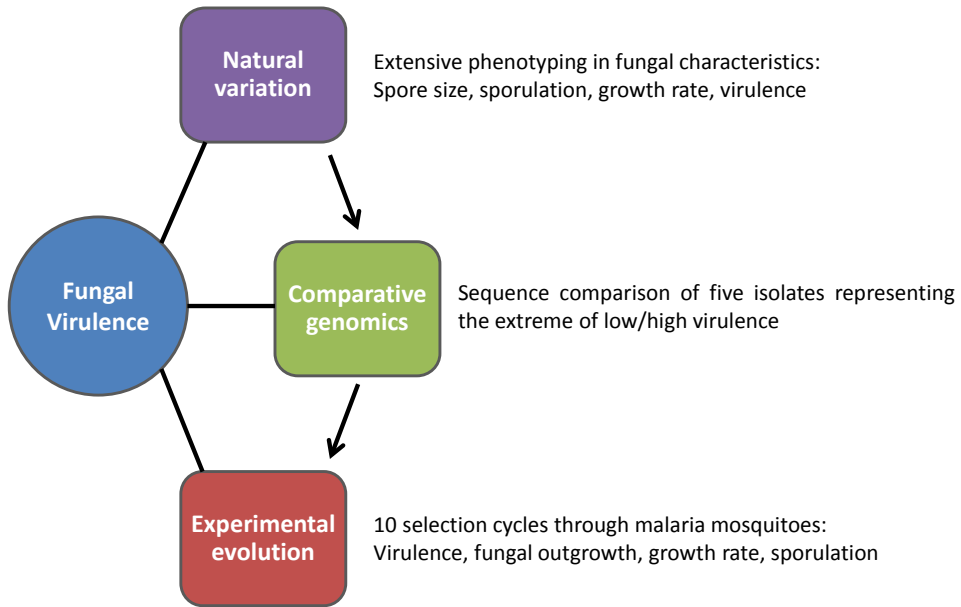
Natural variation

Extensive phenotyping in fungal characteristics: Spore size, sporulation, growth rate, virulence

Fungal Virulence

Comparative genomics

Sequence comparison of five isolates representing the extreme of low/high virulence

Experimental evolution

10 selection cycles through malaria mosquitoes: Virulence, fungal outgrowth, growth rate, sporulation